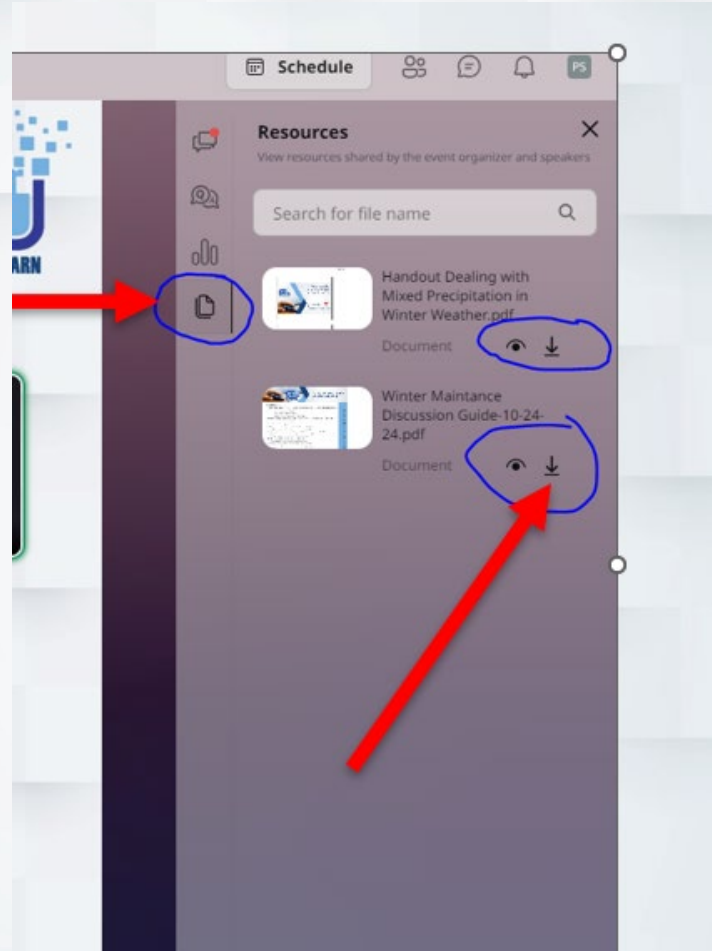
Schedule

PS

ARN

Resources

View resources shared by the event organizer and speakers

Search for file name

Handout Dealing with Mixed Precipitation in Winter Weather.pdf

Document

Winter Maintance Discussion Guide-10-24-24.pdf

Document